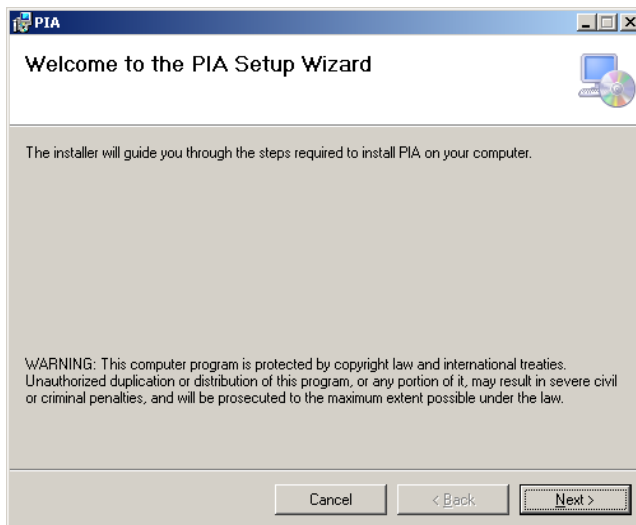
PIA

Welcome to the PIA Setup Wizard

The installer will guide you through the steps required to install PIA on your computer.

WARNING: This computer program is protected by copyright law and international treaties. Unauthorized duplication or distribution of this program, or any portion of it, may result in severe civil or criminal penalties, and will be prosecuted to the maximum extent possible under the law.

Cancel
< Back
Next >